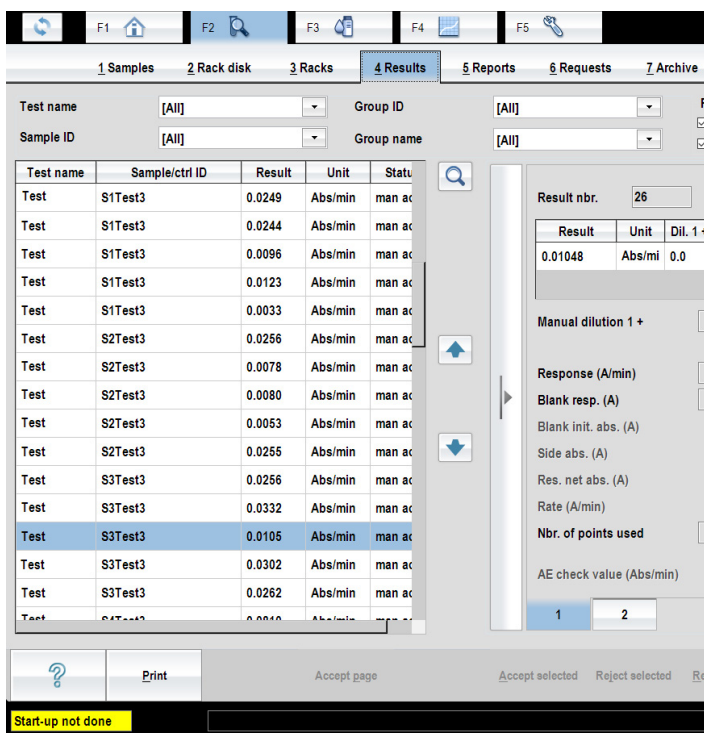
F1 F2 F3 F4 F5

1 Samples 2 Rack disk 3 Racks 4 Results 5 Reports 6 Requests 7 Archive

Test name [All]
Sample ID [All]
Group ID [All]
Group name [All]

| Test name | Sample/ctrl ID | Result | Unit | Statu |
|---|---|---|---|---|
| Test | S1Test3 | 0.0249 | Abs/min | man ac |
| Test | S1Test3 | 0.0244 | Abs/min | man ac |
| Test | S1Test3 | 0.0096 | Abs/min | man ac |
| Test | S1Test3 | 0.0123 | Abs/min | man ac |
| Test | S1Test3 | 0.0033 | Abs/min | man ac |
| Test | S2Test3 | 0.0256 | Abs/min | man ac |
| Test | S2Test3 | 0.0078 | Abs/min | man ac |
| Test | S2Test3 | 0.0080 | Abs/min | man ac |
| Test | S2Test3 | 0.0053 | Abs/min | man ac |
| Test | S2Test3 | 0.0255 | Abs/min | man ac |
| Test | S3Test3 | 0.0256 | Abs/min | man ac |
| Test | S3Test3 | 0.0332 | Abs/min | man ac |
| Test | S3Test3 | 0.0105 | Abs/min | man ac |
| Test | S3Test3 | 0.0302 | Abs/min | man ac |
| Test | S3Test3 | 0.0262 | Abs/min | man ac |
| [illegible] | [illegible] | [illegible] | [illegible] | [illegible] |

Result nbr. 26

| Result | Unit | Dil. 1 + |
|---|---|---|
| 0.01048 | Abs/mi | 0.0 |

Manual dilution 1 +

Response (A/min)
Blank resp. (A)
Blank init. abs. (A)
Side abs. (A)
Res. net abs. (A)
Rate (A/min)
Nbr. of points used

AE check value (Abs/min)

1 2

Print

Accept page

Accept selected Reject selected Re

Start-up not done